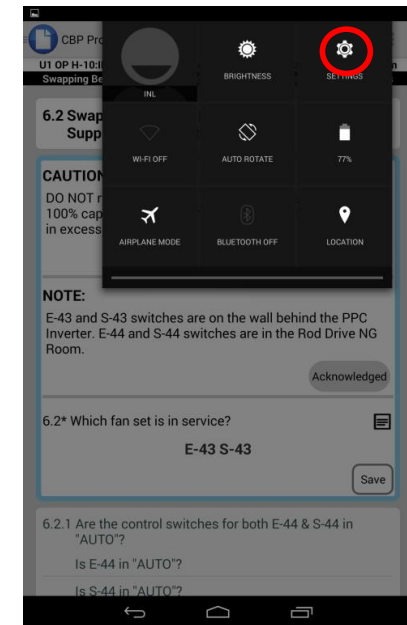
CBP Pro

U1 OP H-10:

Swapping Be

INL

BRIGHTNESS

SETTINGS

WI-FI OFF

AUTO ROTATE

77%

AIRPLANE MODE

BLUETOOTH OFF

LOCATION

6.2 Swap

Supp

CAUTION

DO NOT r

100% cap

in excess

NOTE:

E-43 and S-43 switches are on the wall behind the PPC Inverter. E-44 and S-44 switches are in the Rod Drive NG Room.

Acknowledged

6.2* Which fan set is in service?

E-43 S-43

Save

6.2.1 Are the control switches for both E-44 & S-44 in "AUTO"?

Is E-44 in "AUTO"?

Is S-44 in "AUTO"?